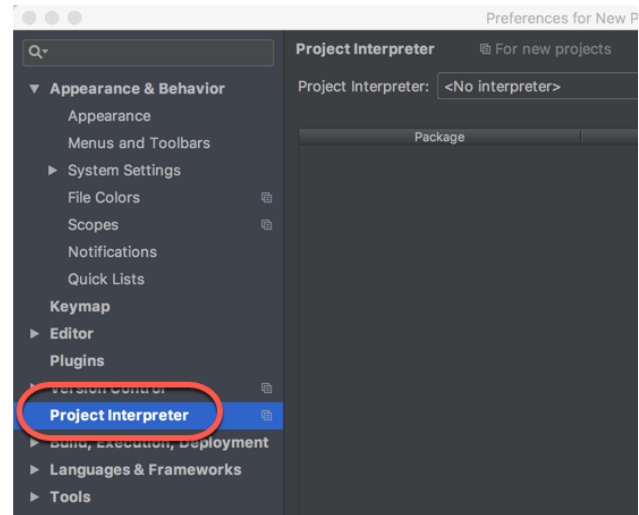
Preferences for New P

Appearance & Behavior
Appearance
Menus and Toolbars
System Settings
File Colors
Scopes
Notifications
Quick Lists
Keymap
Editor
Plugins
Version Control
Project Interpreter
Build, Execution, Deployment
Languages & Frameworks
Tools

Project Interpreter
For new projects
Project Interpreter: <No interpreter>

Package